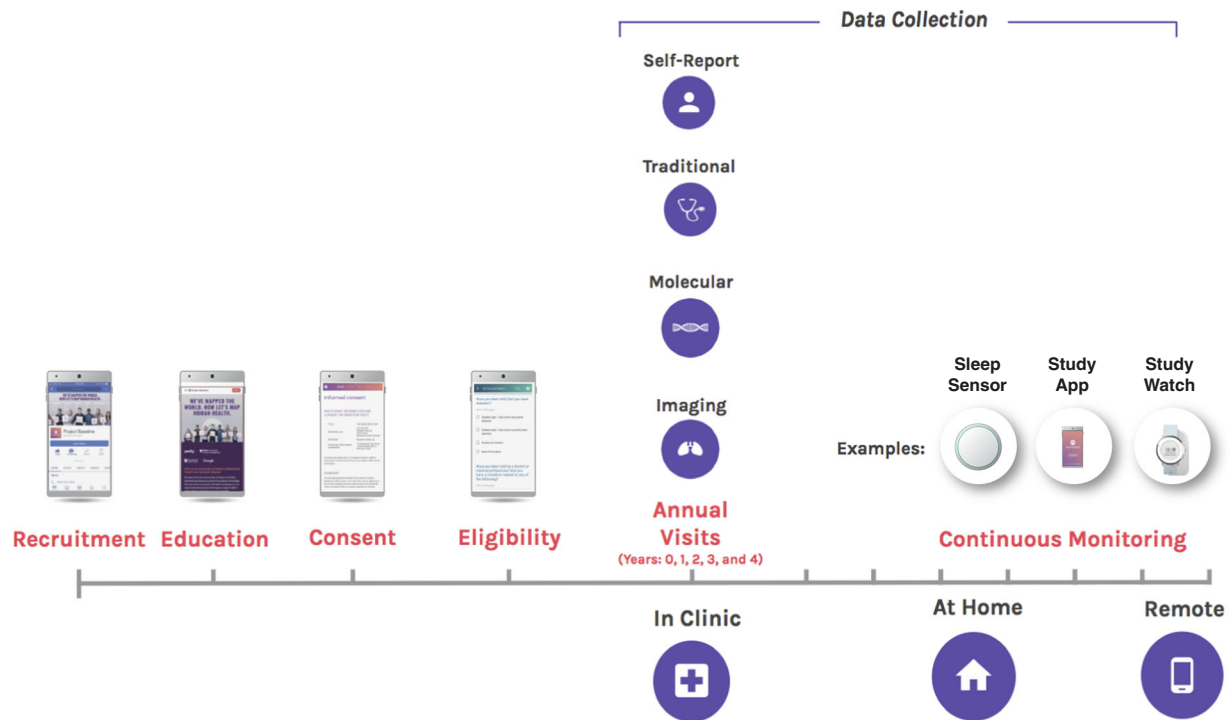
Data Collection

Self-Report

Traditional

Molecular

Imaging

Sleep Sensor

Study App

Study Watch

Examples:

WE'VE MAPPED THE WORLD. NOW LET'S MAP HUMAN HEALTH.

Informed consent

Recruitment

Education

Consent

Eligibility

Annual Visits

(Years: 0, 1, 2, 3, and 4)

Continuous Monitoring

In Clinic

At Home

Remote